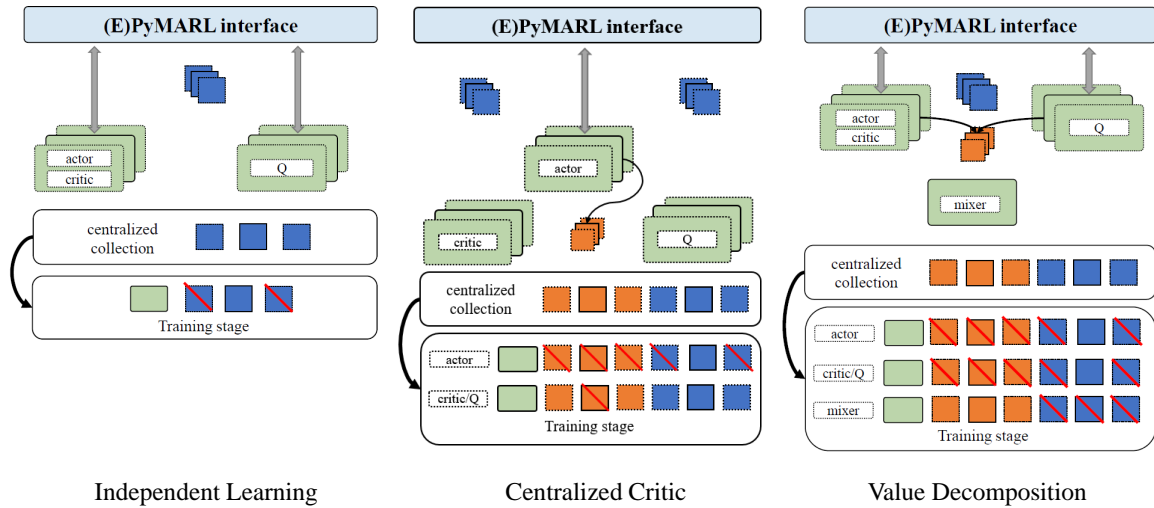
(E)PyMARL interface

actor
critic

Q

centralized collection

Training stage

Independent Learning

(E)PyMARL interface

actor

critic

Q

centralized collection

actor

critic/Q

Training stage

Centralized Critic

(E)PyMARL interface

actor
critic

Q

mixer

centralized collection

actor

critic/Q

mixer

Training stage

Value Decomposition